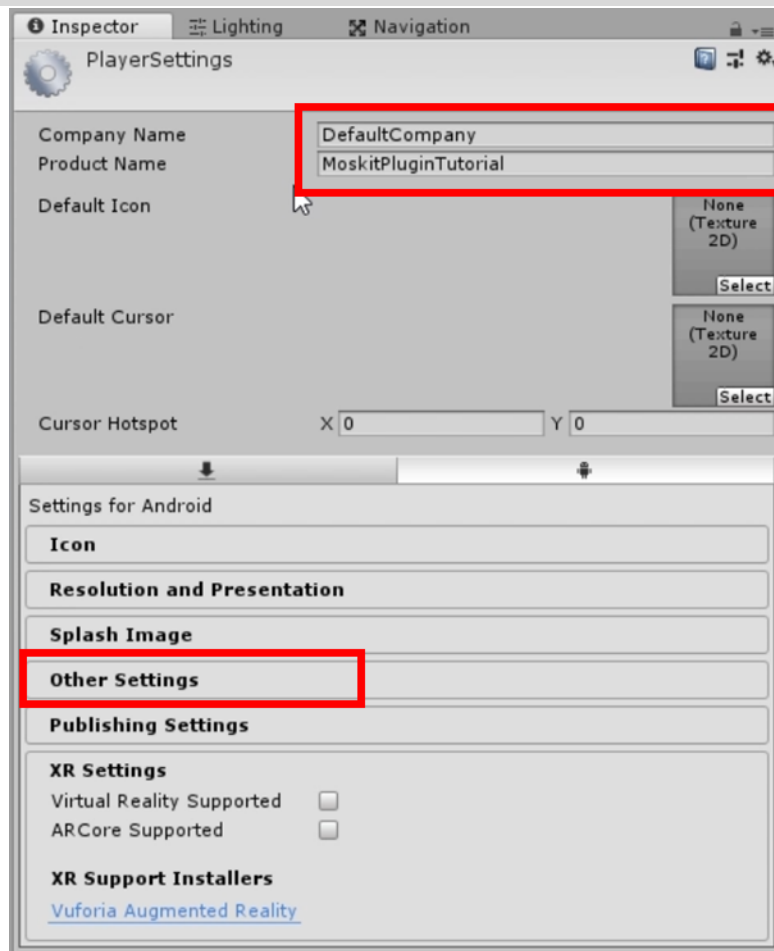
Inspector Lighting Navigation

PlayerSettings

Company Name DefaultCompany
Product Name MoskitPluginTutorial
Default Icon
None (Texture 2D)
Select
Default Cursor
None (Texture 2D)
Select
Cursor Hotspot X 0 Y 0

Settings for Android
Icon
Resolution and Presentation
Splash Image
Other Settings
Publishing Settings
XR Settings
Virtual Reality Supported
ARCore Supported
XR Support Installers
Vuforia Augmented Reality